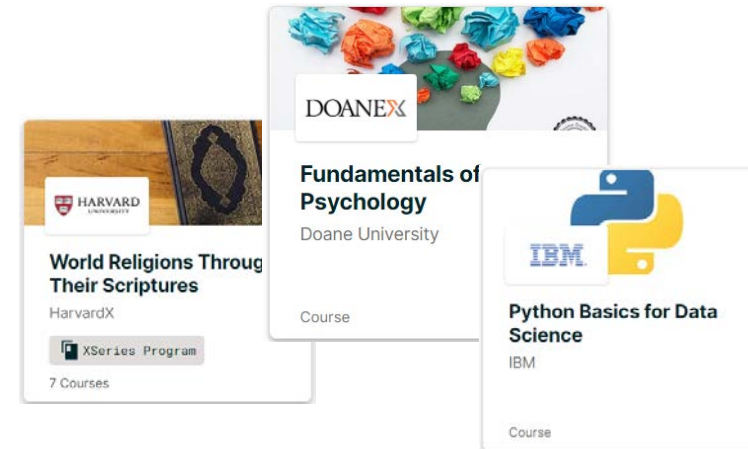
HARVARD
UNIVERSITY

World Religions Throug
Their Scriptures
HarvardX
XSeries Program
7 Courses

DOANEX

Fundamentals of
Psychology
Doane University

Course

IBM

Python Basics for Data Science
IBM

Course